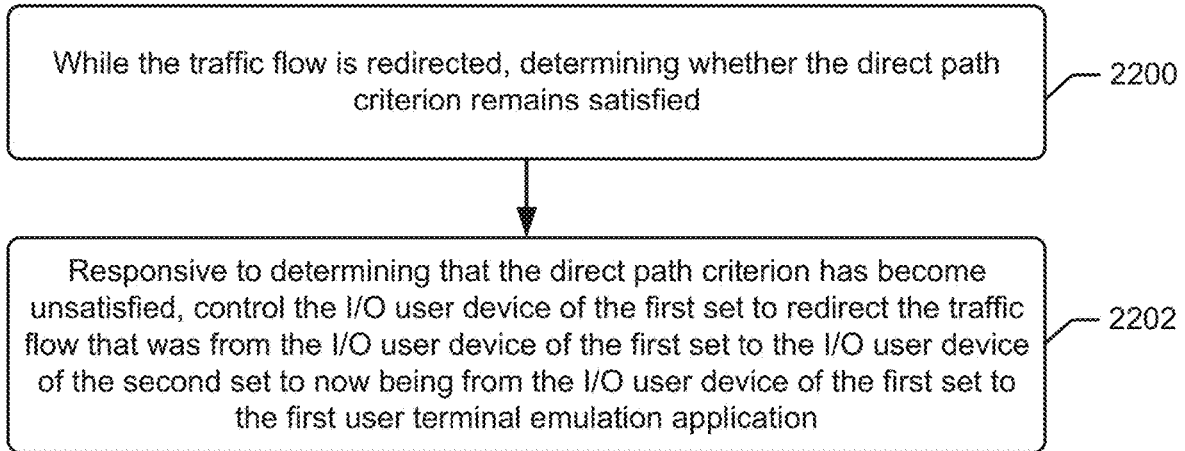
While the traffic flow is redirected, determining whether the direct path criterion remains satisfied

2200

Responsive to determining that the direct path criterion has become unsatisfied, control the I/O user device of the first set to redirect the traffic flow that was from the I/O user device of the first set to the I/O user device of the second set to now being from the I/O user device of the first set to the first user terminal emulation application

2202